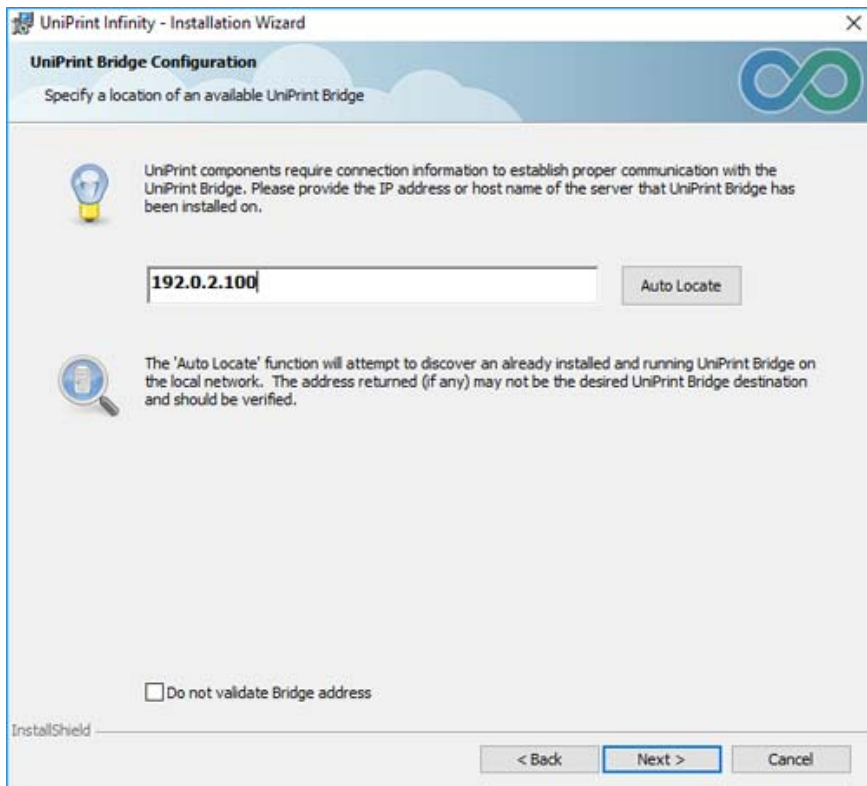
UniPrint Infinity - Installation Wizard

×

UniPrint Bridge Configuration

Specify a location of an available UniPrint Bridge

UniPrint components require connection information to establish proper communication with the UniPrint Bridge. Please provide the IP address or host name of the server that UniPrint Bridge has been installed on.

192.0.2.100

Auto Locate

The 'Auto Locate' function will attempt to discover an already installed and running UniPrint Bridge on the local network. The address returned (if any) may not be the desired UniPrint Bridge destination and should be verified.

Do not validate Bridge address

InstallShield

< Back

Next >

Cancel